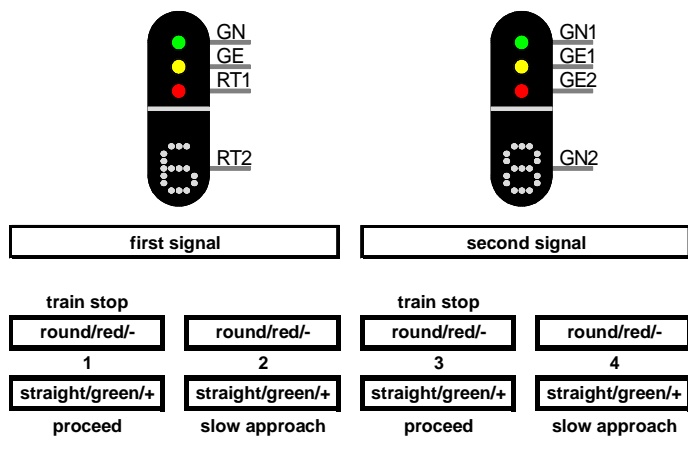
GN
GE
RT1
RT2

GN1
GE1
GE2
GN2

first signal

second signal

train stop
round/red/-
1
straight/green/+
proceed

round/red/-
2
straight/green/+
slow approach

train stop
round/red/-
3
straight/green/+
proceed

round/red/-
4
straight/green/+
slow approach